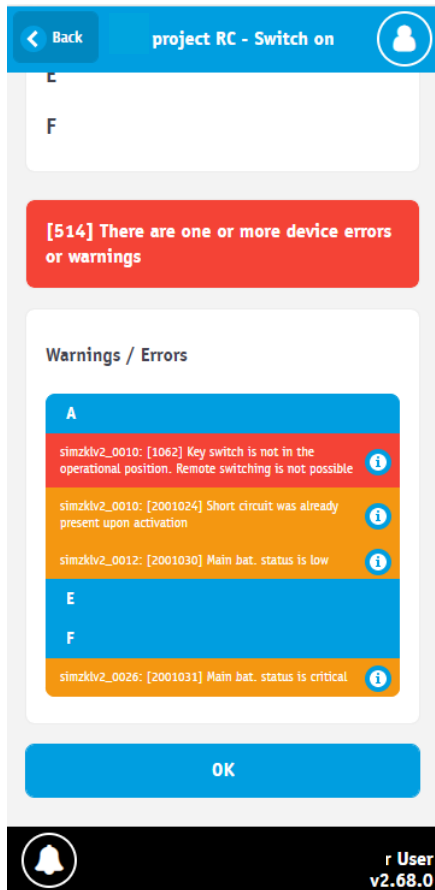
Back

project RC - Switch on

E

F

[514] There are one or more device errors or warnings

Warnings / Errors

A

simzklv2_0010: [1062] Key switch is not in the operational position. Remote switching is not possible

simzklv2_0010: [2001024] Short circuit was already present upon activation

simzklv2_0012: [2001030] Main bat. status is low

E

F

simzklv2_0026: [2001031] Main bat. status is critical

OK

r User
v2.68.0